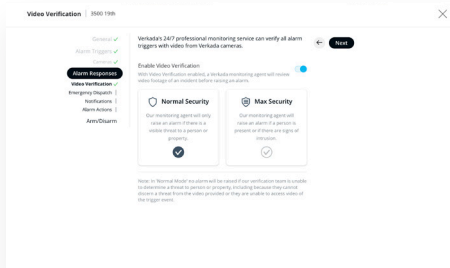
Video Verification | 5600 119th

General
Alarm Triggers
Cameras
Alarm Responses
Video Verification
Emergency Dispatch
Notifications
Alarm Actions
Arm/Disarm

Verkada's 24/7 professional monitoring service can verify all alarm triggers with video from Verkada cameras.

Next

Enable Video Verification
With Video Verification enabled, a Verkada monitoring agent will review video footage of an incident before raising an alarm.

Normal Security
Our monitoring agent will only raise an alarm if there is a visible threat to a person or property.

Max Security
Our monitoring agent will raise an alarm if a person is present or if there are signs of intrusion.

Note: In 'Normal Mode' no alarm will be raised if our verification team is unable to determine a threat to person or property, including because they cannot observe a threat from the video provided or they are unable to access video of the trigger event.